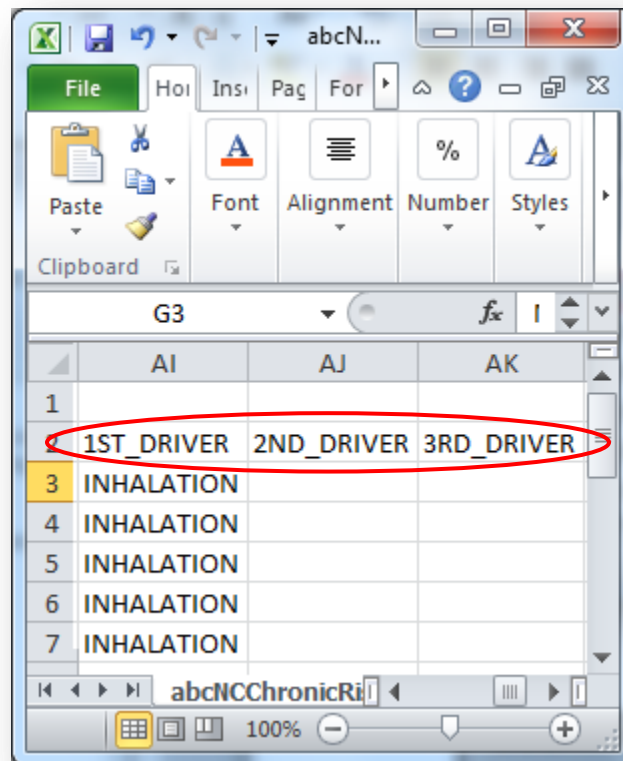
abcN...

File | Hoı | Insı | Pag | For

Paste

Clipboard

Font

Alignment

%

Number

Styles

G3

$f_x$ I

| | AI | AJ | AK |
|---|---|---|---|
| 1 | | | |
| 2 | 1ST_DRIVER | 2ND_DRIVER | 3RD_DRIVER |
| 3 | INHALATION | | |
| 4 | INHALATION | | |
| 5 | INHALATION | | |
| 6 | INHALATION | | |
| 7 | INHALATION | | |

abcNCChronicRi

100%